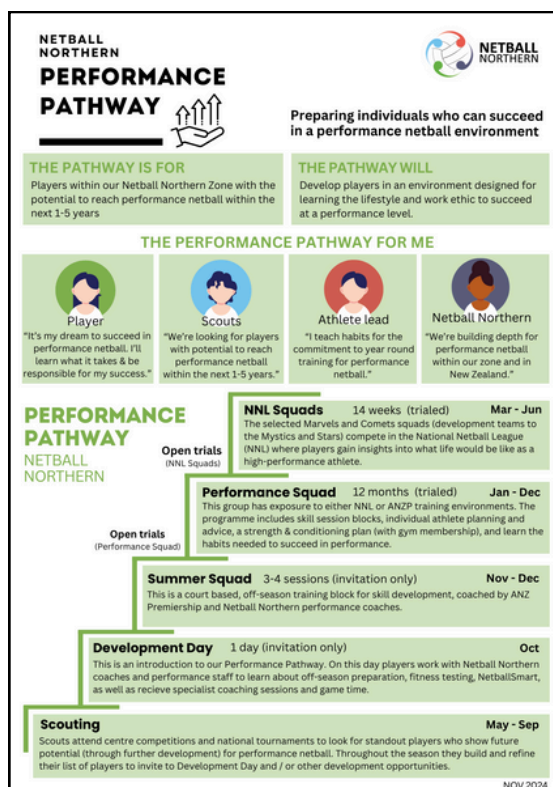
NETBALL NORTHERN
PERFORMANCE PATHWAY

NETBALL NORTHERN

Preparing individuals who can succeed in a performance netball environment

THE PATHWAY IS FOR
Players within our Netball Northern Zone with the potential to reach performance netball within the next 1-5 years

THE PATHWAY WILL
Develop players in an environment designed for learning the lifestyle and work ethic to succeed at a performance level.

THE PERFORMANCE PATHWAY FOR ME

Player
"It's my dream to succeed in performance netball. I'll learn what it takes & be responsible for my success."

Scouts
"We're looking for players with potential to reach performance netball within the next 1-5 years."

Athlete lead
"I teach habits for the commitment to year round training for performance netball."

Netball Northern
"We're building depth for performance netball within our zone and in New Zealand."

PERFORMANCE PATHWAY
NETBALL NORTHERN

Open trials
(NNL Squads)

NNL Squads 14 weeks (trialed) Mar - Jun
The selected Marvels and Comets squads (development teams to the Mystics and Stars) compete in the National Netball League (NNL) where players gain insights into what life would be like as a high-performance athlete.

Open trials
(Performance Squad)

Performance Squad 12 months (trialed) Jan - Dec
This group has exposure to either NNL or ANZP training environments. The programme includes skill session blocks, individual athlete planning and advice, a strength & conditioning plan (with gym membership), and learn the habits needed to succeed in performance.

Summer Squad 3-4 sessions (invitation only) Nov - Dec
This is a court based, off-season training block for skill development, coached by ANZ Premiership and Netball Northern performance coaches.

Development Day 1 day (invitation only) Oct
This is an introduction to our Performance Pathway. On this day players work with Netball Northern coaches and performance staff to learn about off-season preparation, fitness testing, NetballSmart, as well as recieve specialist coaching sessions and game time.

Scouting May - Sep
Scouts attend centre competitions and national tournaments to look for standout players who show future potential (through further development) for performance netball. Throughout the season they build and refine their list of players to invite to Development Day and / or other development opportunities.

NOV 2024